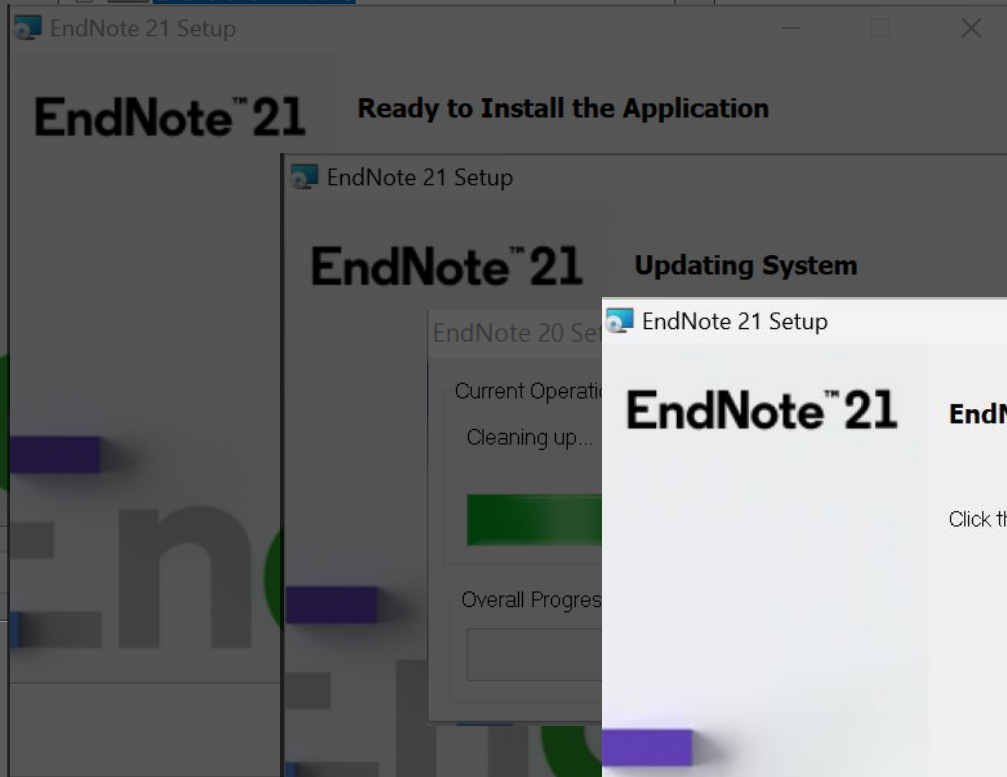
EndNote 21 Setup

EndNote™ 21

Ready to Install the Application

EndNote 21 Setup

EndNote™ 21

Updating System

EndNote 20 Se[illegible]

Current Operati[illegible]

Cleaning up...

Overall Progres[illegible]

EndNote 21 Setup

EndNote™ 21

EndN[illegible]

Click th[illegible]